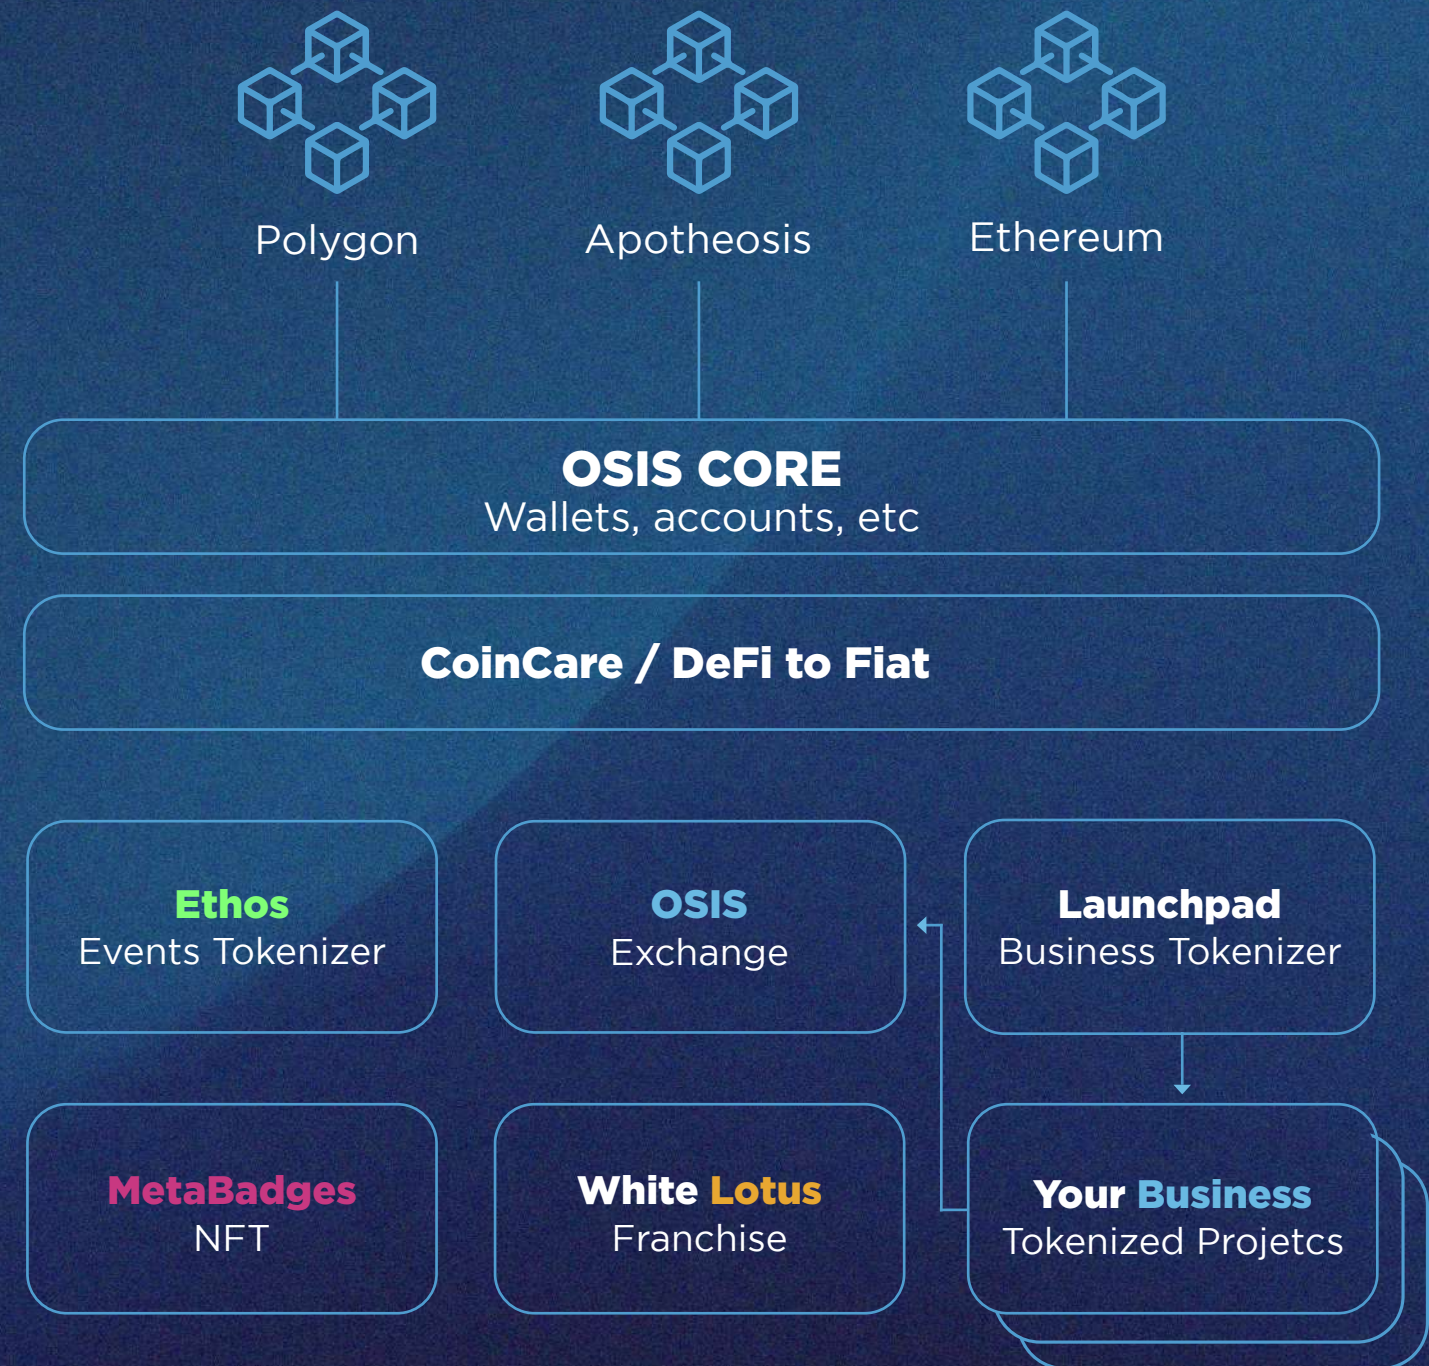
Polygon

Apotheosis

Ethereum

OSIS CORE
Wallets, accounts, etc

CoinCare / DeFi to Fiat

Ethos
Events Tokenizer

OSIS
Exchange

Launchpad
Business Tokenizer

MetaBadges
NFT

White Lotus
Franchise

Your Business
Tokenized Projetcs